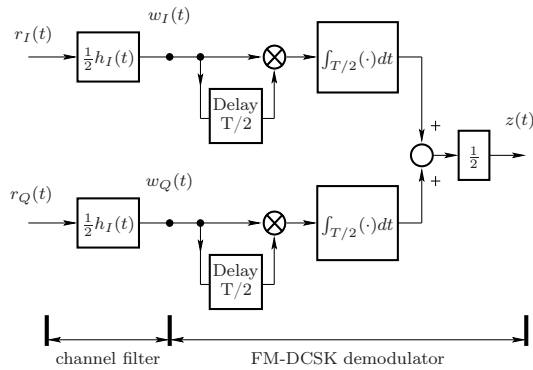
$r_I(t)$

$\frac{1}{2}h_I(t)$

$w_I(t)$

Delay T/2

$\int_{T/2}(\cdot)dt$

+

+

$\frac{1}{2}$

$z(t)$

$r_Q(t)$

$\frac{1}{2}h_I(t)$

$w_Q(t)$

Delay T/2

$\int_{T/2}(\cdot)dt$

channel filter

FM-DCSK demodulator